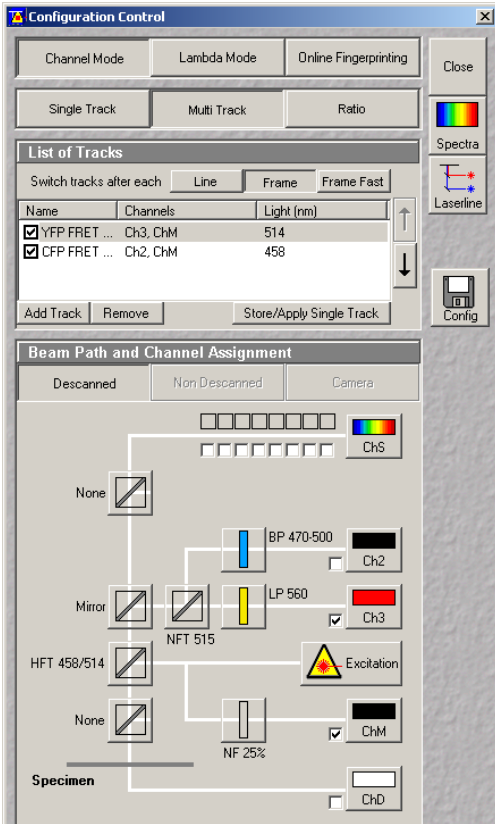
Configuration Control

Channel Mode | Lambda Mode | Online Fingerprinting

Close

Single Track | Multi Track | Ratio

Spectra

Laserline

List of Tracks

Switch tracks after each Line Frame Frame Fast

| Name | Channels | Light (nm) |
|---|---|---|
| YFP FRET ... | Ch3, ChM | 514 |
| CFP FRET ... | Ch2, ChM | 458 |

Add Track Remove Store/Apply Single Track

Config

Beam Path and Channel Assignment

Descanned | Non Descanned | Camera

ChS

None

BP 470-500

Ch2

LP 560

Mirror

Ch3

NFT 515

HFT 458/514

Excitation

None

ChM

NF 25%

Specimen

ChD